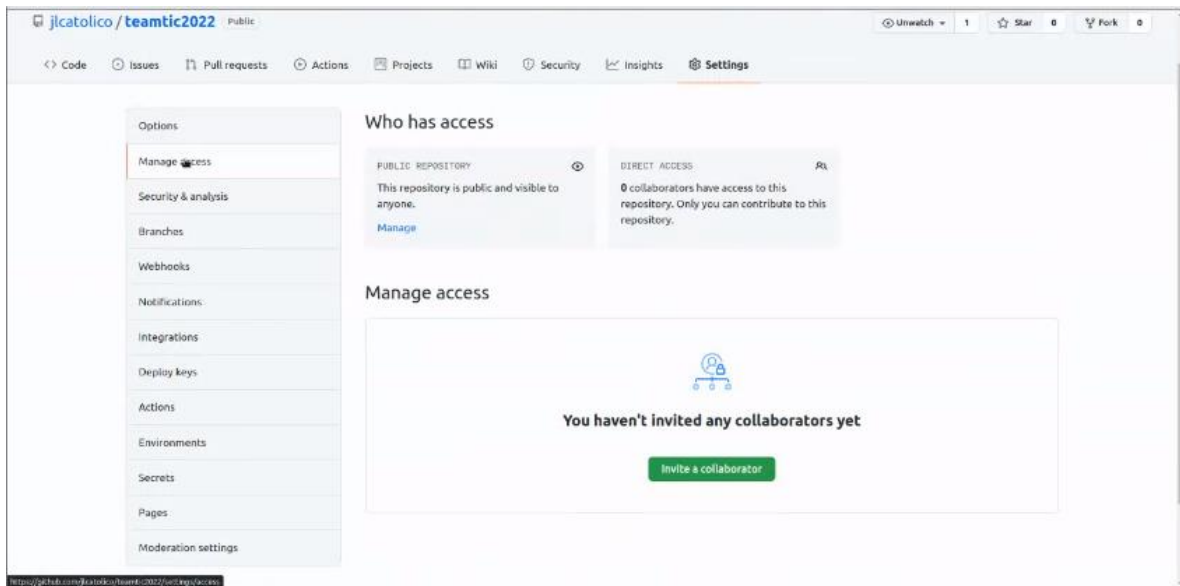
jlcatolico / teamtic2022 Public

Unwatch 1 Star 0 Fork 0

Code Issues Pull requests Actions Projects Wiki Security Insights Settings

Options
Manage access
Security & analysis
Branches
Webhooks
Notifications
Integrations
Deploy keys
Actions
Environments
Secrets
Pages
Moderation settings

Who has access

PUBLIC REPOSITORY
This repository is public and visible to anyone.
Manage

DIRECT ACCESS
0 collaborators have access to this repository. Only you can contribute to this repository.

Manage access

You haven't invited any collaborators yet

Invite a collaborator

https://github.com/jlcatolico/teamtic2022/settings/access